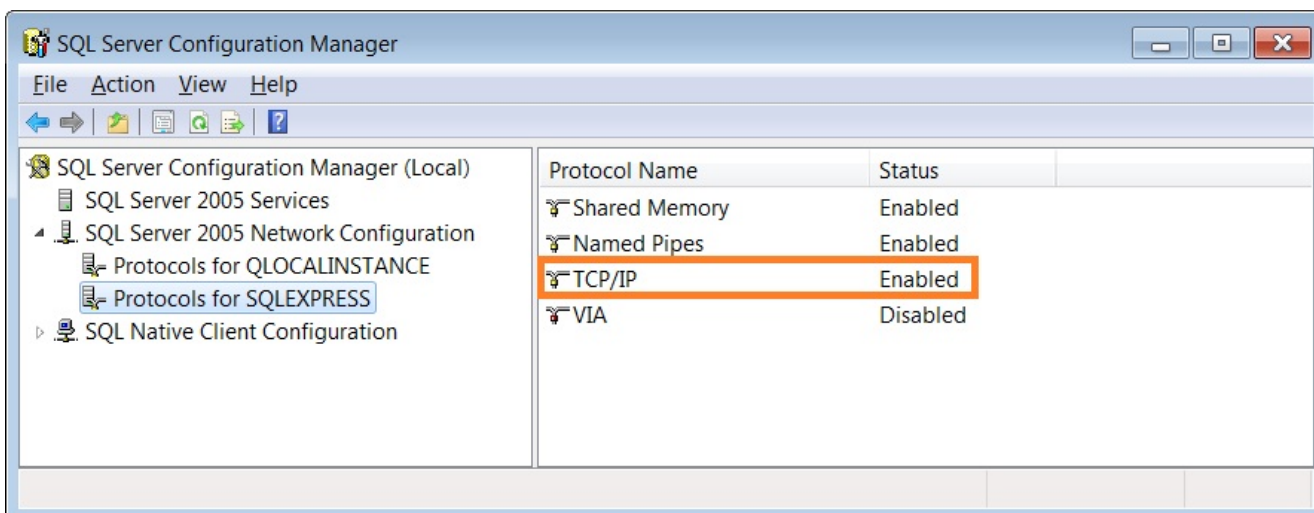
SQL Server Configuration Manager

File Action View Help

SQL Server Configuration Manager (Local)
SQL Server 2005 Services
SQL Server 2005 Network Configuration
Protocols for QLOCALINSTANCE
Protocols for SQLEXPRESS
SQL Native Client Configuration

| Protocol Name | Status |
|---|---|
| Shared Memory | Enabled |
| Named Pipes | Enabled |
| TCP/IP | Enabled |
| VIA | Disabled |